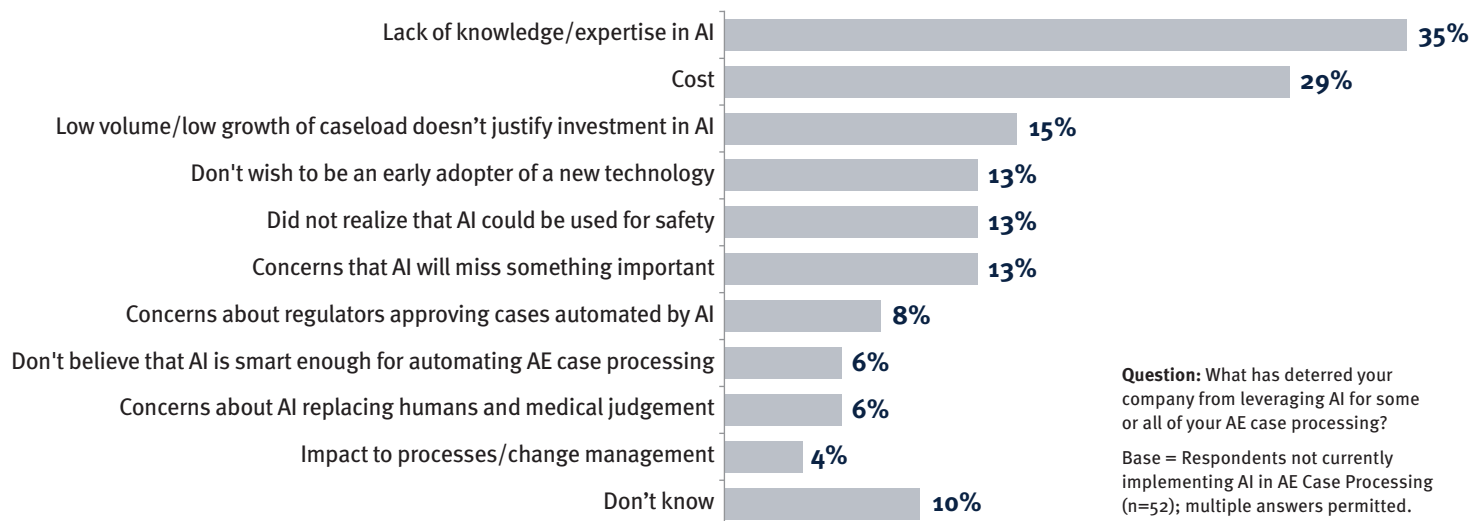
Lack of knowledge/expertise in AI 35%

Cost 29%

Low volume/low growth of caseload doesn’t justify investment in AI 15%

Don't wish to be an early adopter of a new technology 13%

Did not realize that AI could be used for safety 13%

Concerns that AI will miss something important 13%

Concerns about regulators approving cases automated by AI 8%

Don't believe that AI is smart enough for automating AE case processing 6%

Concerns about AI replacing humans and medical judgement 6%

Impact to processes/change management 4%

Don’t know 10%

**Question:** What has deterred your company from leveraging AI for some or all of your AE case processing?

Base = Respondents not currently implementing AI in AE Case Processing (n=52); multiple answers permitted.